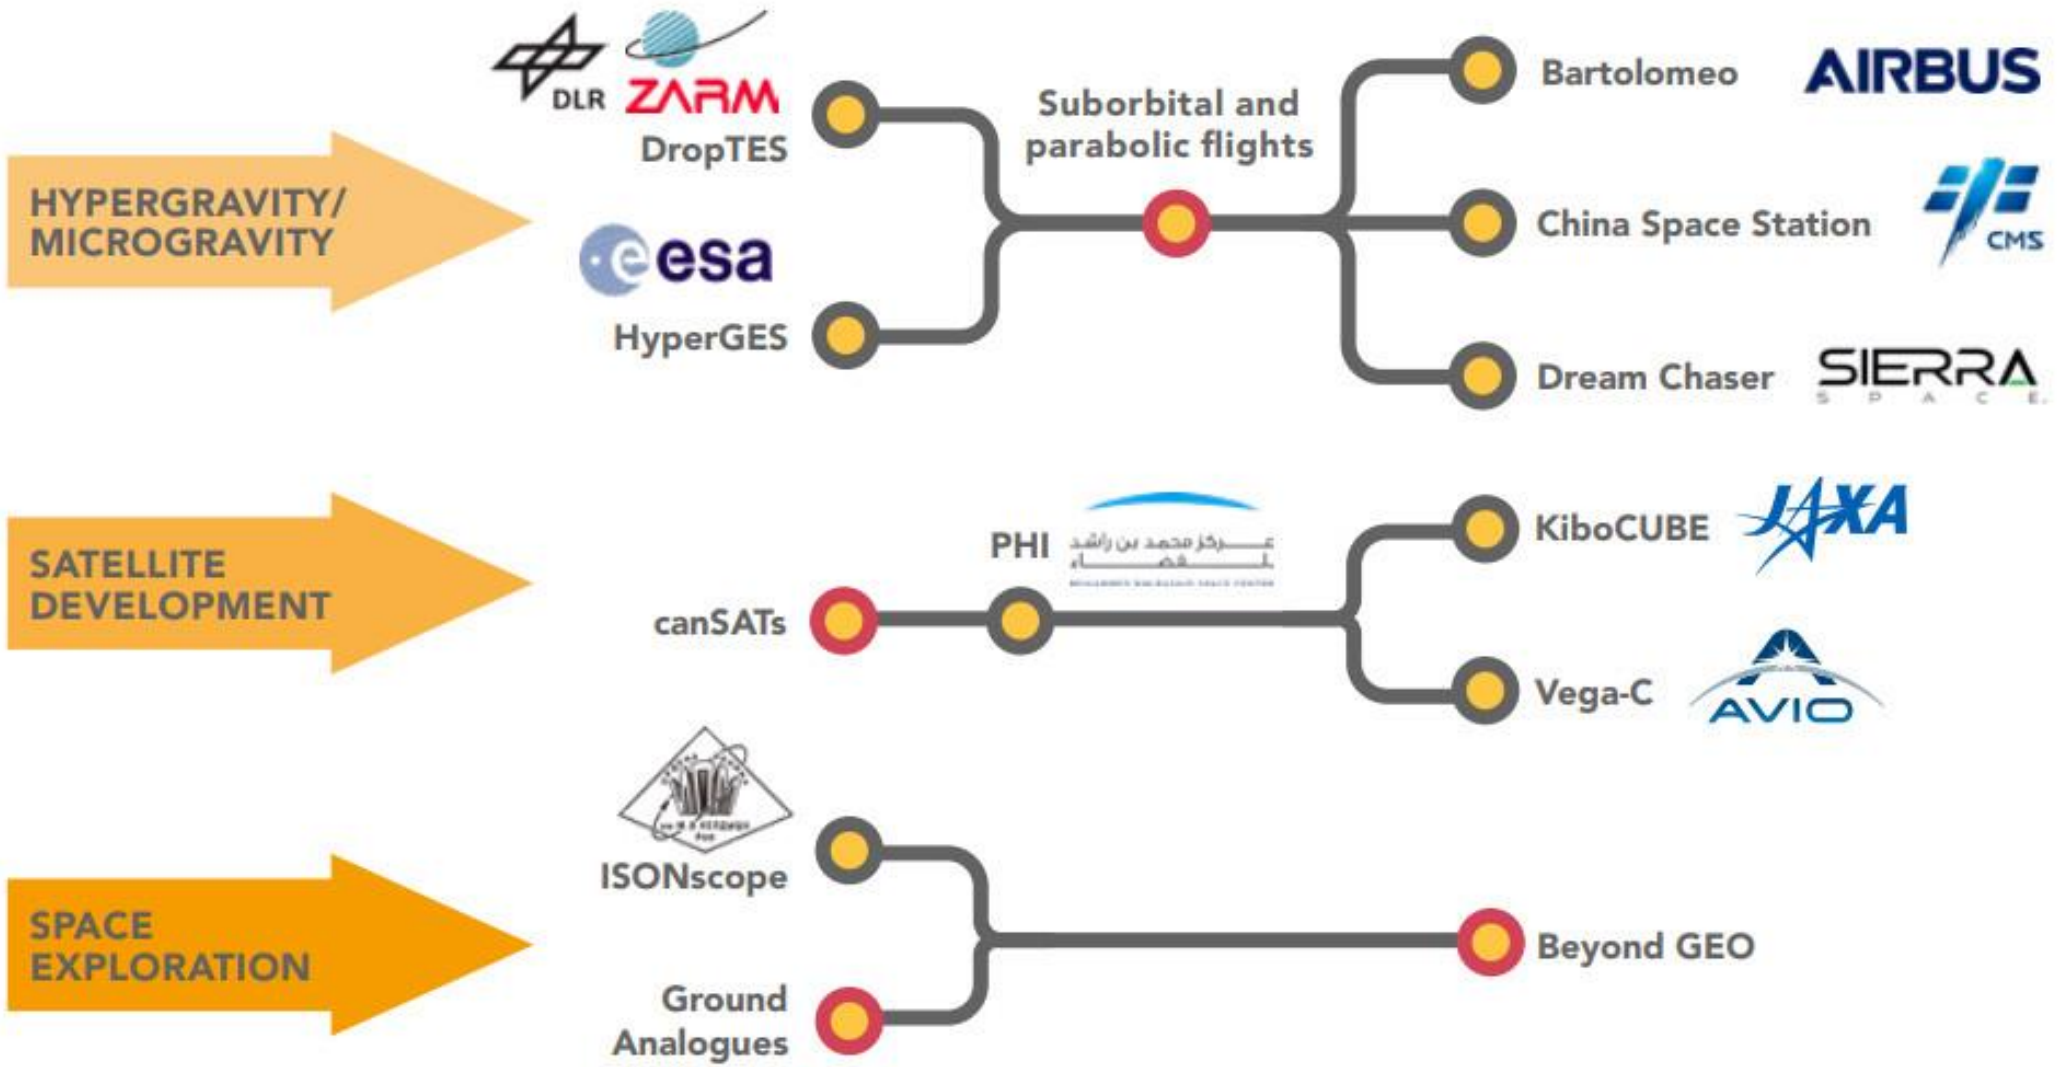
HYPERGRAVITY/ MICROGRAVITY

DLR ZARM
DropTES

esa
HyperGES

Suborbital and parabolic flights

Bartolomeo AIRBUS

China Space Station CMS

Dream Chaser SIERRA SPACE

SATELLITE DEVELOPMENT

canSATs

PHI مركز محمد بن راشد للفضاء
MOHAMMED BIN RASHID SPACE CENTRE

KiboCUBE JAXA

Vega-C AVIO

SPACE EXPLORATION

ISONscope

Ground Analogues

Beyond GEO